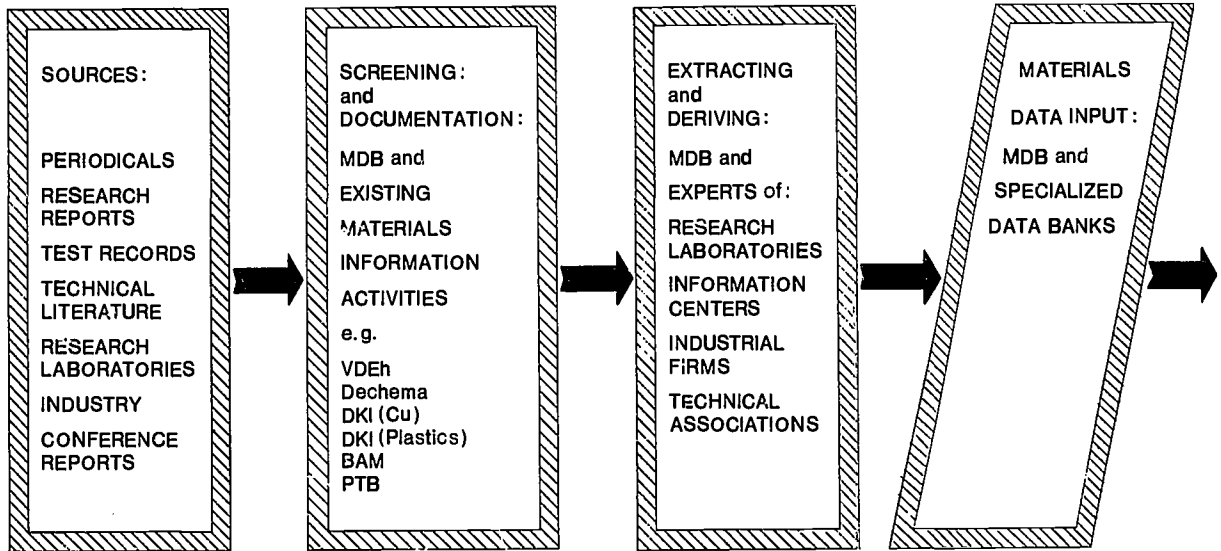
SOURCES:

PERIODICALS

RESEARCH REPORTS

TEST RECORDS

TECHNICAL LITERATURE

RESEARCH LABORATORIES

INDUSTRY

CONFERENCE REPORTS

SCREENING: and DOCUMENTATION:

MDB and

EXISTING

MATERIALS

INFORMATION

ACTIVITIES

e.g.

VDEh
Dechema
DKI (Cu)
DKI (Plastics)
BAM
PTB

EXTRACTING and DERIVING:

MDB and

EXPERTS of:

RESEARCH LABORATORIES

INFORMATION CENTERS

INDUSTRIAL FIRMS

TECHNICAL ASSOCIATIONS

MATERIALS

DATA INPUT:

MDB and

SPECIALIZED

DATA BANKS